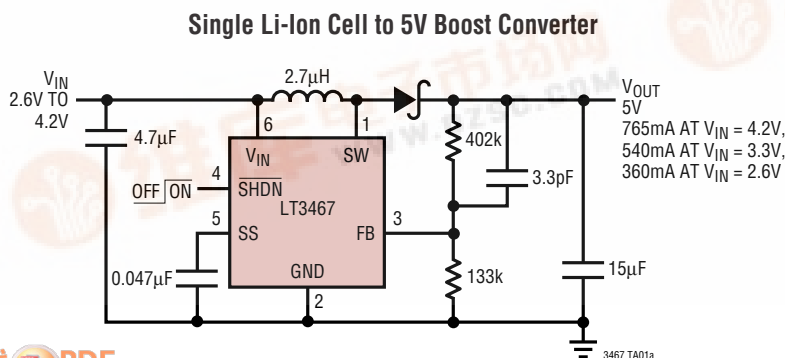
Single Li-Ion Cell to 5V Boost Converter

$V_{IN}$
2.6V TO
4.2V

4.7µF

2.7µH

6

1

$V_{IN}$

SW

4

$\overline{OFF}$ ON

$\overline{SHDN}$

LT3467

5

SS

FB

3

GND

2

0.047µF

402k

3.3pF

133k

15µF

$V_{OUT}$
5V
765mA AT $V_{IN}$ = 4.2V,
540mA AT $V_{IN}$ = 3.3V,
360mA AT $V_{IN}$ = 2.6V

3467 TA01a